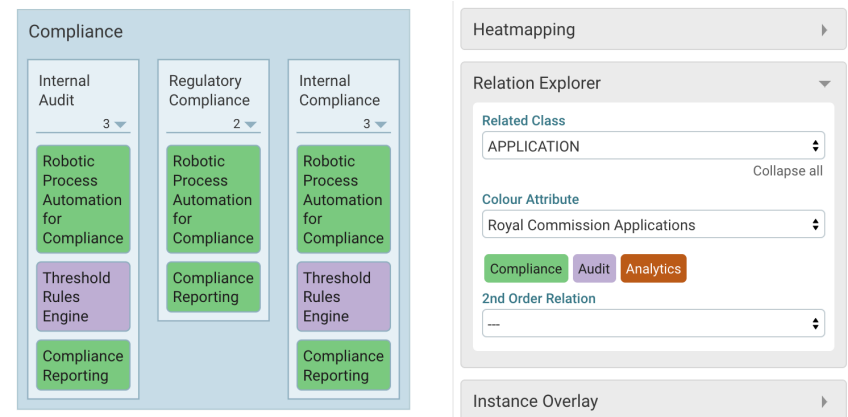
Compliance

Internal Audit
3

Robotic Process Automation for Compliance

Threshold Rules Engine

Compliance Reporting

Regulatory Compliance
2

Robotic Process Automation for Compliance

Compliance Reporting

Internal Compliance
3

Robotic Process Automation for Compliance

Threshold Rules Engine

Compliance Reporting

Heatmapping

Relation Explorer

Related Class
APPLICATION
Collapse all

Colour Attribute
Royal Commission Applications

Compliance Audit Analytics

2nd Order Relation
---

Instance Overlay